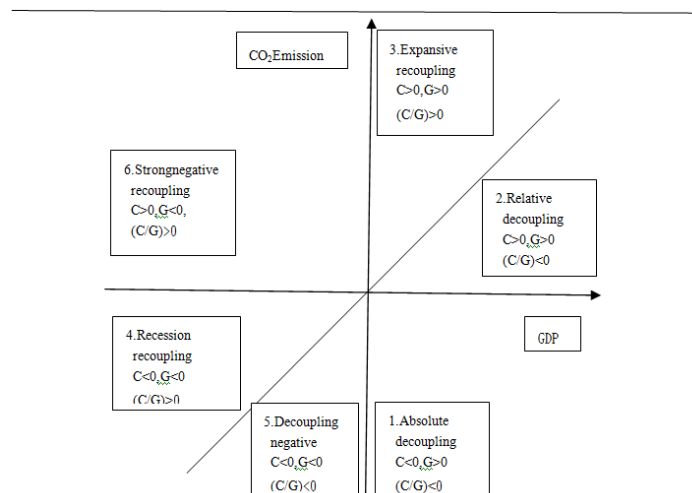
$CO_2$Emission

3.Expansive recoupling C>0,G>0 (C/G)>0

6.Strongnegative recoupling C>0,G<0, (C/G)>0

2.Relative decoupling C>0,G>0 (C/G)<0

GDP

4.Recession recoupling C<0,G<0 (C/G)>0

5.Decoupling negative C<0,G<0 (C/G)<0

1.Absolute decoupling C<0,G>0 (C/G)<0